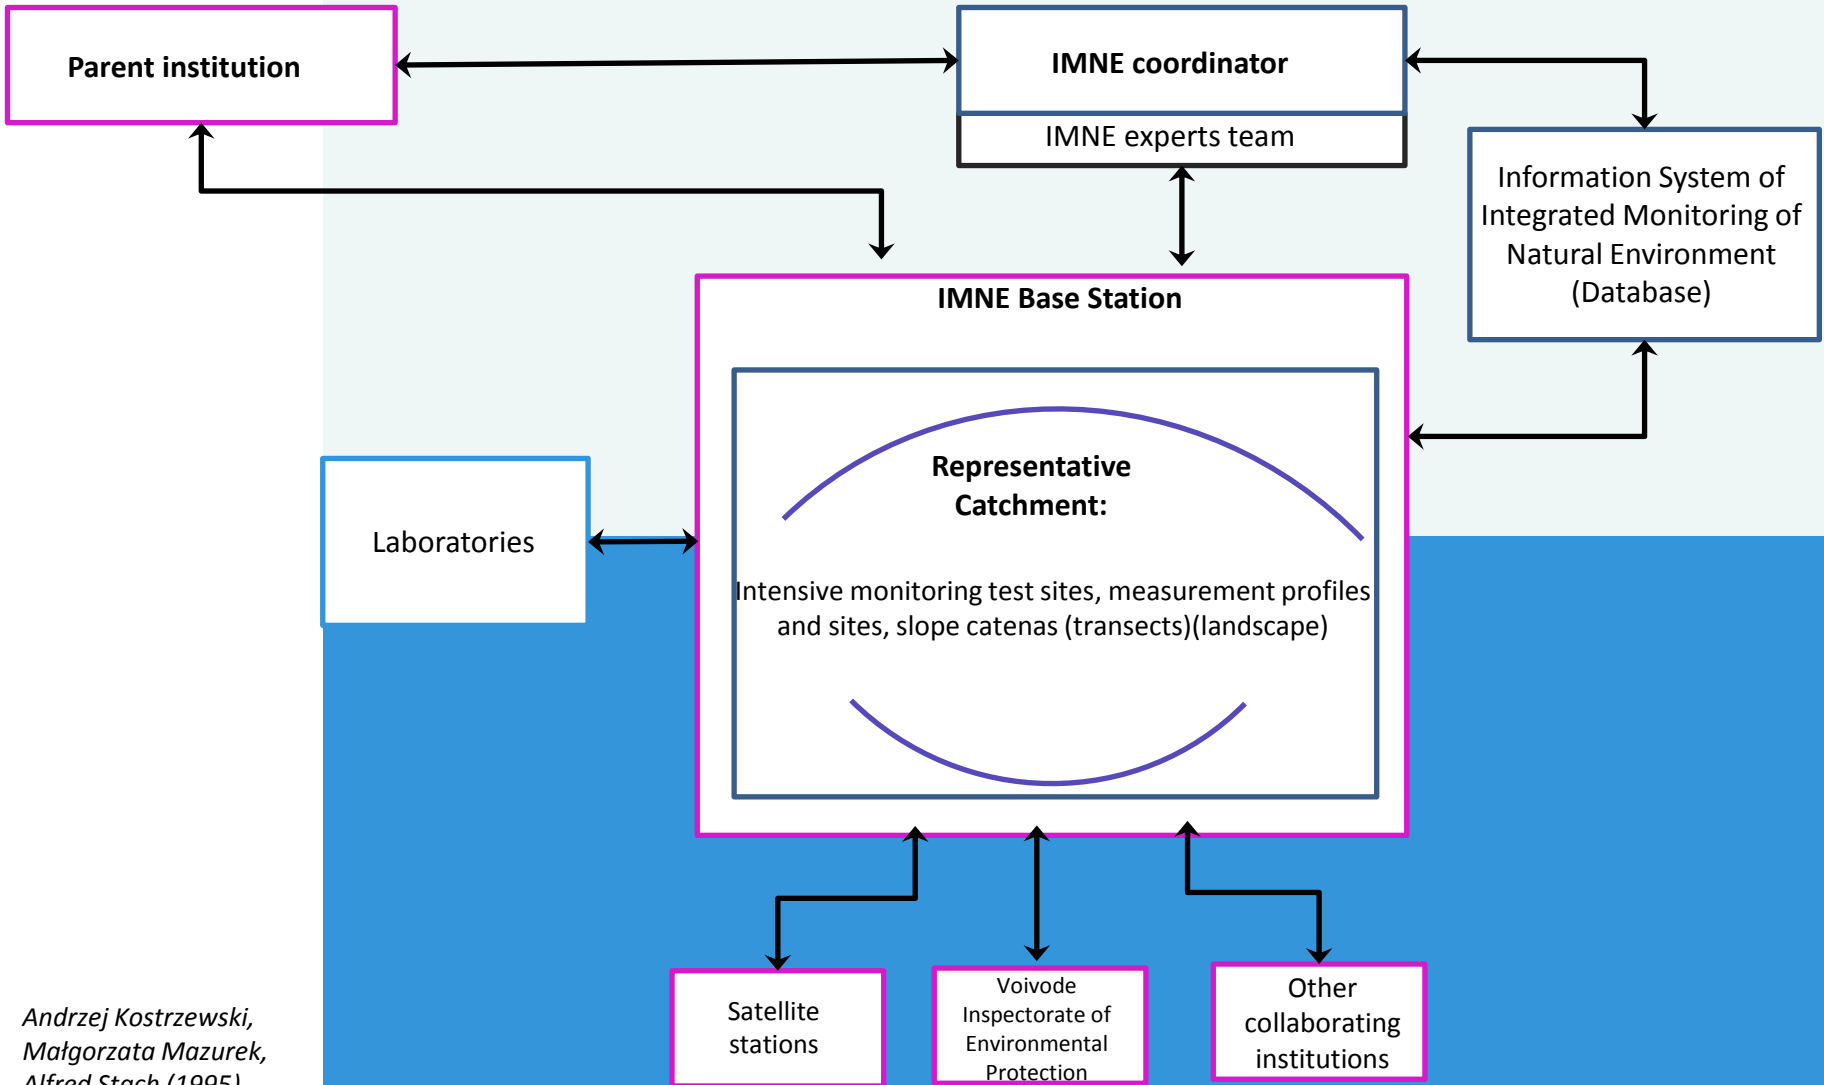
Parent institution

IMNE coordinator

IMNE experts team

Information System of Integrated Monitoring of Natural Environment (Database)

IMNE Base Station

Laboratories

Representative Catchment:

Intensive monitoring test sites, measurement profiles and sites, slope catenas (transects)(landscape)

Satellite stations

Voivode Inspectorate of Environmental Protection

Other collaborating institutions

Andrzej Kostrzewski, Małgorzata Mazurek, Alfred Stach (1995)